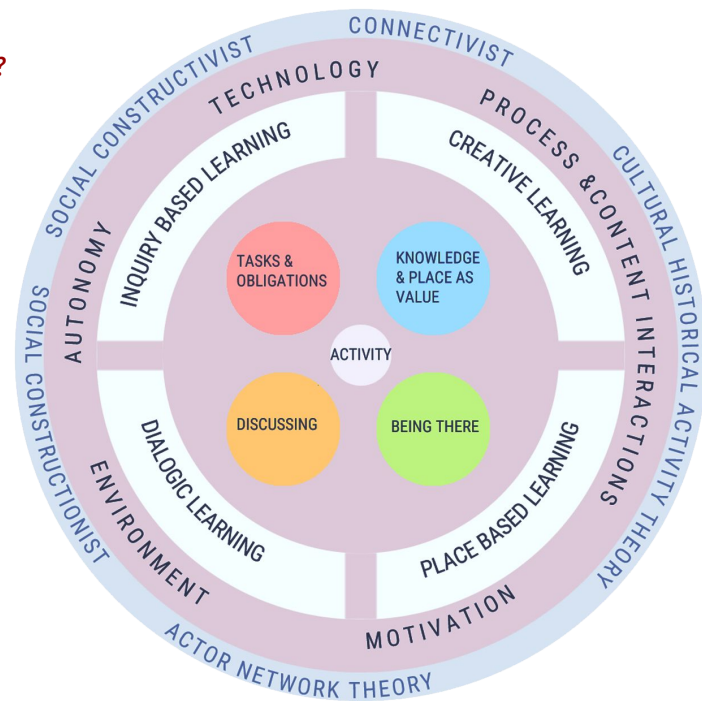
?

CONNECTIVIST
SOCIAL CONSTRUCTIVIST
CULTURAL HISTORICAL ACTIVITY THEORY
SOCIAL CONSTRUCTIONIST
ACTOR NETWORK THEORY

TECHNOLOGY
PROCESS &CONTENT INTERACTIONS
AUTONOMY
ENVIRONMENT
MOTIVATION

INQUIRY BASED LEARNING
CREATIVE LEARNING
DIALOGIC LEARNING
PLACE BASED LEARNING

TASKS & OBLIGATIONS
KNOWLEDGE & PLACE AS VALUE
ACTIVITY
DISCUSSING
BEING THERE